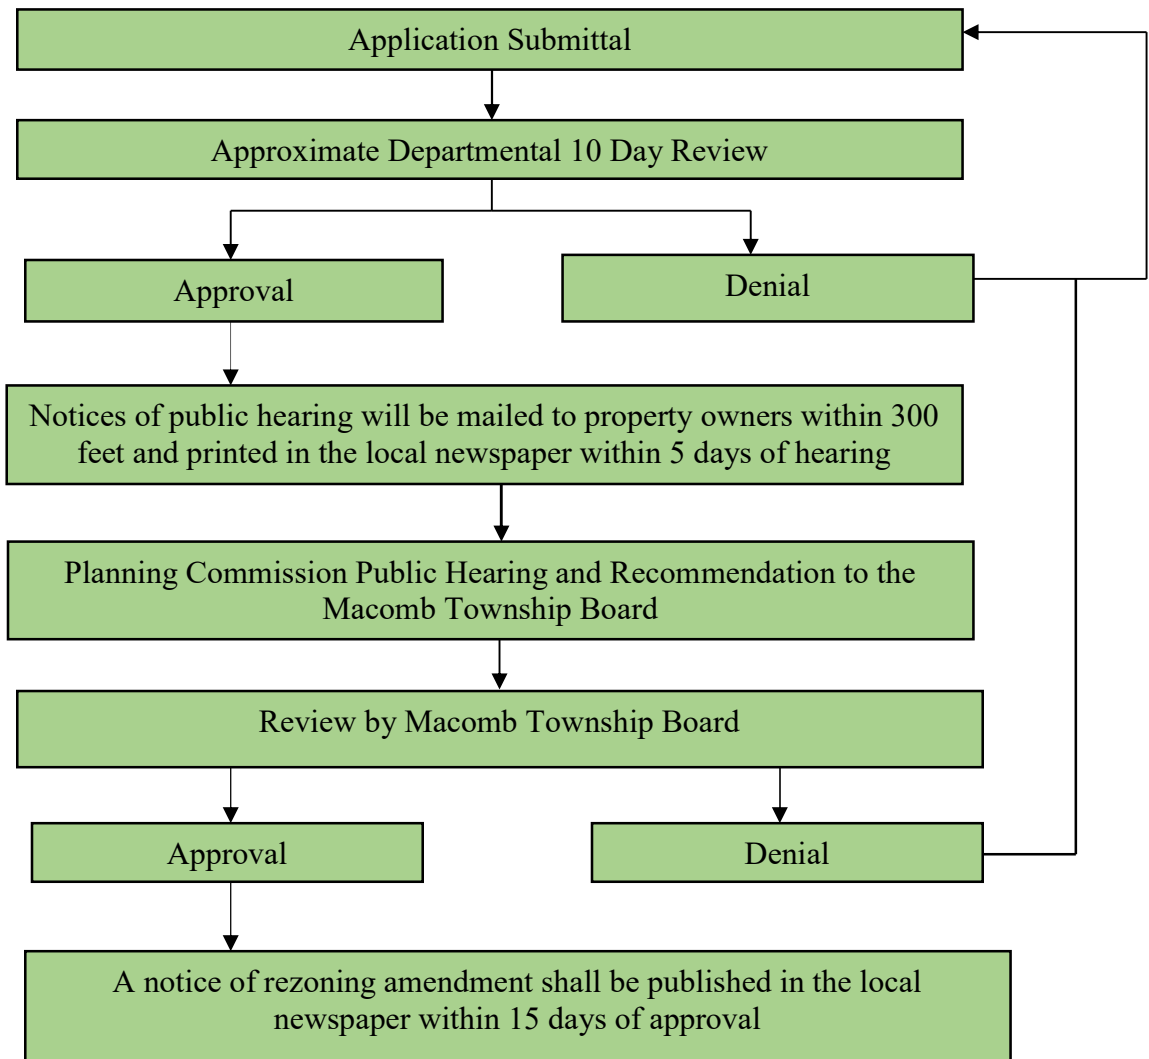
Application Submittal

Approximate Departmental 10 Day Review

Approval

Denial

Notices of public hearing will be mailed to property owners within 300 feet and printed in the local newspaper within 5 days of hearing

Planning Commission Public Hearing and Recommendation to the Macomb Township Board

Review by Macomb Township Board

Approval

Denial

A notice of rezoning amendment shall be published in the local newspaper within 15 days of approval